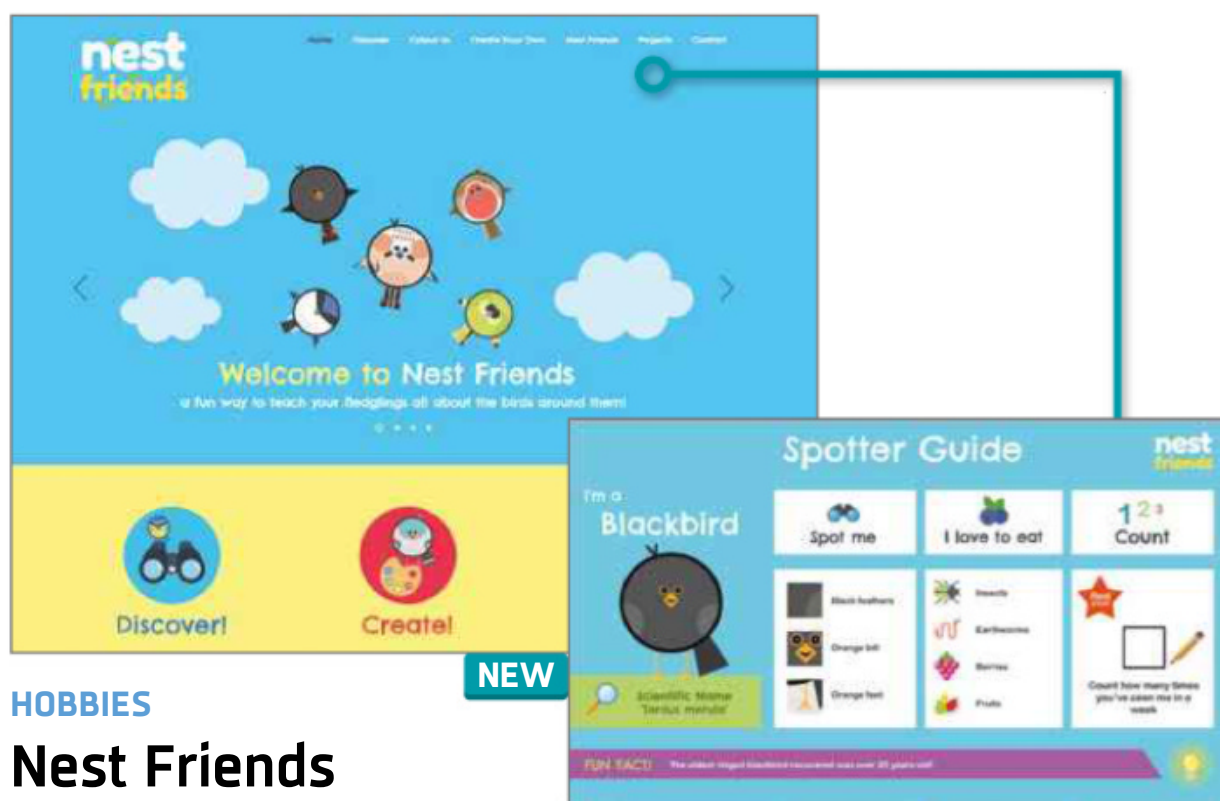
nest friends

Home Discover Colour in Create Your Own Nest Friends Projects Contact

Welcome to Nest Friends

a fun way to teach your fledglings all about the birds around them!

Discover!

Create!

NEW

HOBBIES

Nest Friends

Spotter Guide

nest friends

I'm a Blackbird

Spot me

I love to eat

$1^{2^3}$ Count

Black feathers

Orange bill

Orange feet

Insects

Earthworms

Berries

Fruits

Count how many times you've seen me in a week

Scientific Name 'Turdus merula'

FUN FACT! The oldest ringed blackbird recovered was over 20 years old!